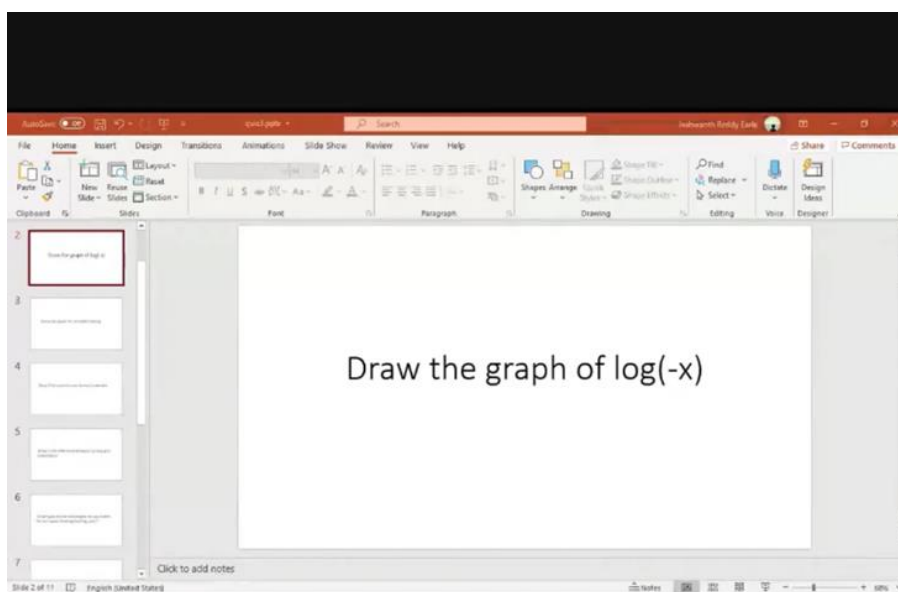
AutoSave Off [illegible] Search Jashwanth Reddy Earle Share Comments

File Home Insert Design Transitions Animations Slide Show Review View Help

Paste New Slide Reuse Slides Layout Reset Section Clipboard Slides Font Paragraph Shapes Arrange Quick Styles Shape Fill Shape Outline Shape Effects Drawing Find Replace Select Editing Dictate Voice Design Ideas Designer

2 Draw the graph of log(-x)

3 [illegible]

4 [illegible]

5 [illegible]

6 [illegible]

7

Draw the graph of log(-x)

Click to add notes

Slide 2 of 11 English (United States) Notes